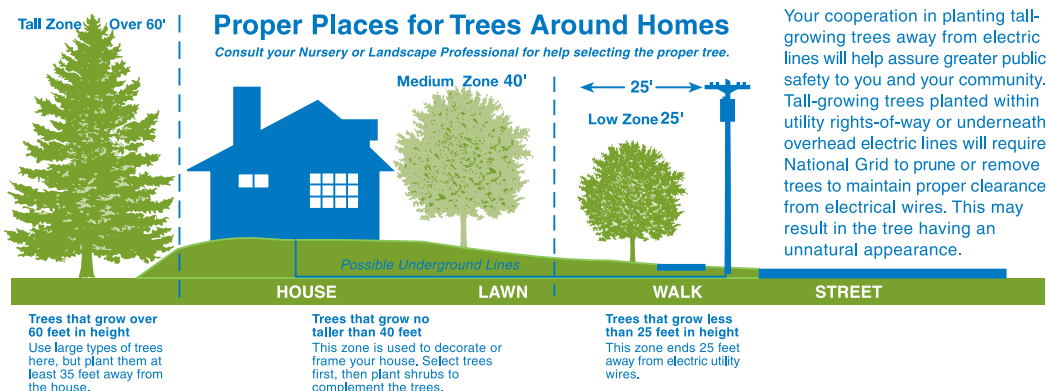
Tall Zone Over 60'

Proper Places for Trees Around Homes

Consult your Nursery or Landscape Professional for help selecting the proper tree.

Medium Zone 40'

25'

Low Zone 25'

Your cooperation in planting tall-growing trees away from electric lines will help assure greater public safety to you and your community. Tall-growing trees planted within utility rights-of-way or underneath overhead electric lines will require National Grid to prune or remove trees to maintain proper clearance from electrical wires. This may result in the tree having an unnatural appearance.

Possible Underground Lines

HOUSE LAWN WALK STREET

Trees that grow over 60 feet in height
Use large types of trees here, but plant them at least 35 feet away from the house.

Trees that grow no taller than 40 feet
This zone is used to decorate or frame your house. Select trees first, then plant shrubs to complement the trees.

Trees that grow less than 25 feet in height
This zone ends 25 feet away from electric utility wires.